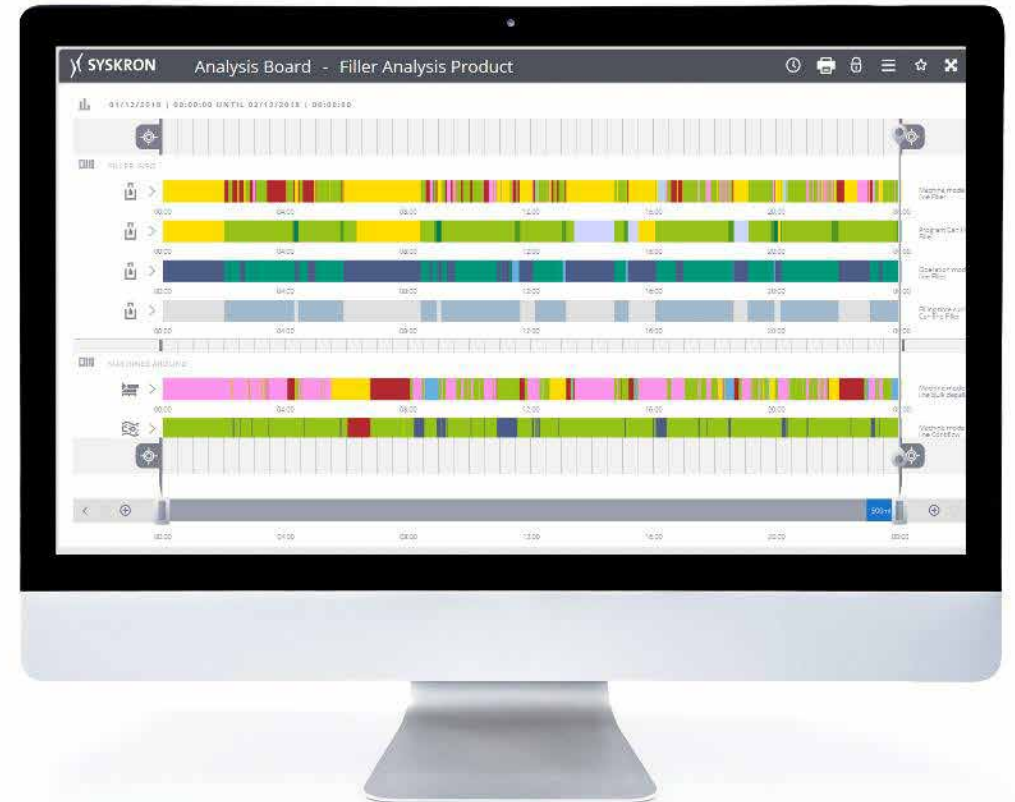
SYSKRON Analysis Board - Filler Analysis Product

01/12/2018 | 00:00:00 UNTIL 02/12/2018 | 00:00:00

FILLER ZONE

00:00 04:00 08:00 12:00 16:00 20:00 00:00

Machine mode Line Filler

00:00 04:00 08:00 12:00 16:00 20:00 00:00

Program Control Filler

00:00 04:00 08:00 12:00 16:00 20:00 00:00

Operation mode Line Filler

00:00 04:00 08:00 12:00 16:00 20:00 00:00

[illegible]

00:00 04:00 08:00 12:00 16:00 20:00 00:00

MACHINES AROUND

Machine mode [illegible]

00:00 04:00 08:00 12:00 16:00 20:00 00:00

Machine mode Line Conflow

500+

00:00 04:00 08:00 12:00 16:00 20:00 00:00